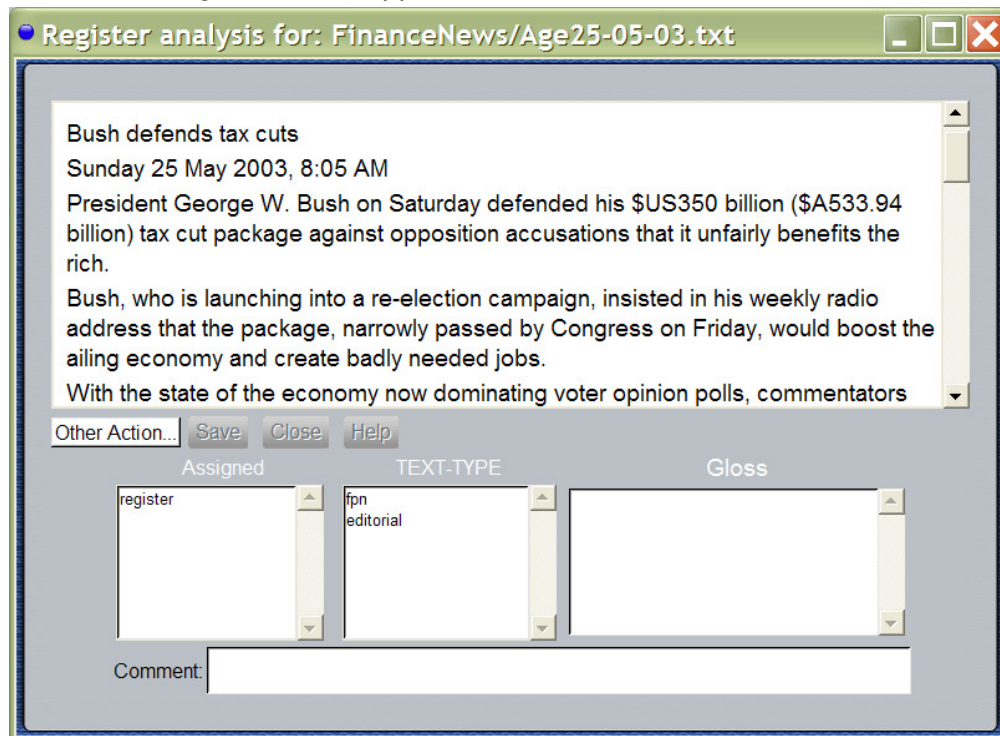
Register analysis for: FinanceNews/Age25-05-03.txt

Bush defends tax cuts

Sunday 25 May 2003, 8:05 AM

President George W. Bush on Saturday defended his \$US350 billion (\$A533.94 billion) tax cut package against opposition accusations that it unfairly benefits the rich.

Bush, who is launching into a re-election campaign, insisted in his weekly radio address that the package, narrowly passed by Congress on Friday, would boost the ailing economy and create badly needed jobs.

With the state of the economy now dominating voter opinion polls, commentators

Other Action... Save Close Help

Assigned

register

TEXT-TYPE

fpn
editorial

Gloss

Comment: